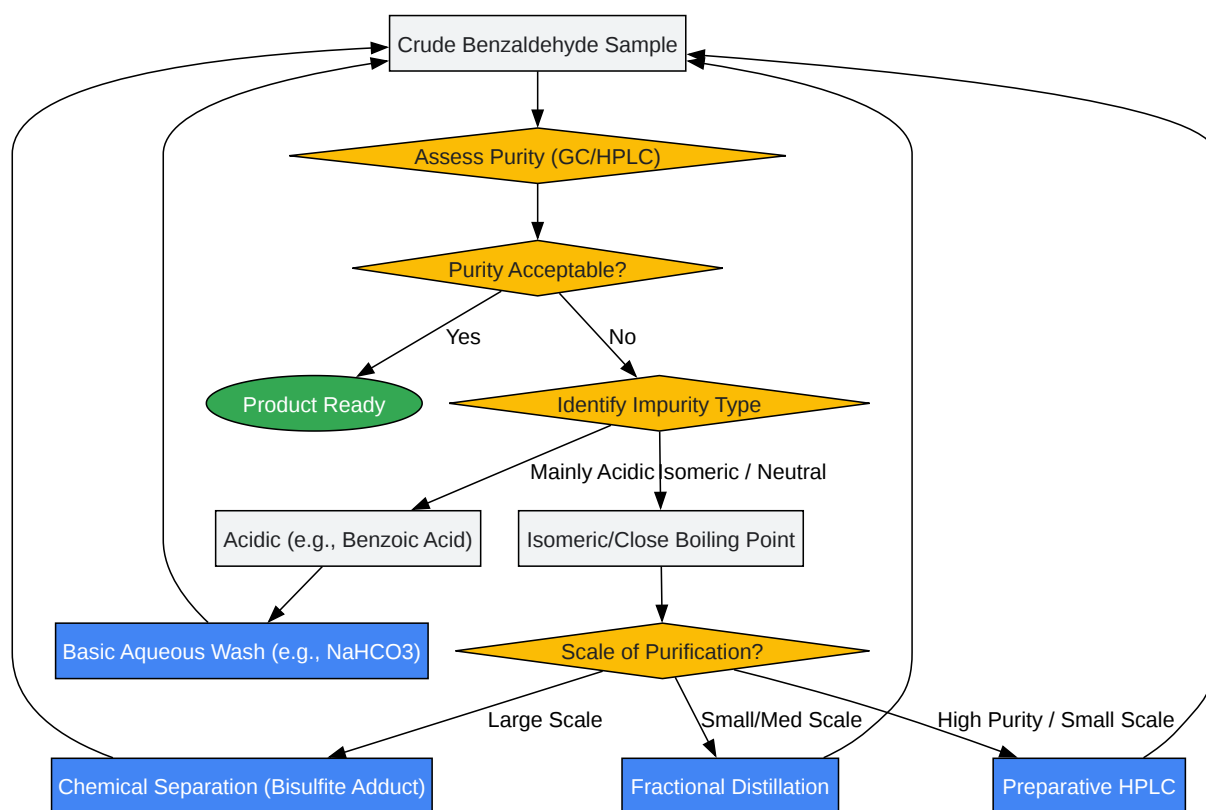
Crude Benzaldehyde Sample

Assess Purity (GC/HPLC)

Purity Acceptable?

Yes

No

Product Ready

Identify Impurity Type

Mainly Acidic

Isomeric / Neutral

Acidic (e.g., Benzoic Acid)

Isomeric/Close Boiling Point

Basic Aqueous Wash (e.g., NaHCO3)

Scale of Purification?

Large Scale

Small/Med Scale

High Purity / Small Scale

Chemical Separation (Bisulfite Adduct)

Fractional Distillation

Preparative HPLC